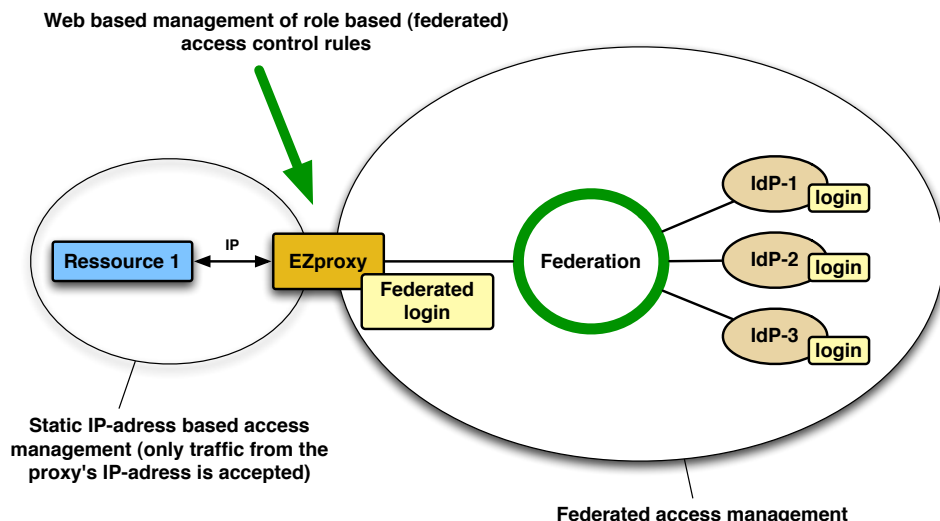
Web based management of role based (federated) access control rules

Ressource 1

IP

EZproxy

Federated login

Federation

IdP-1
login

IdP-2
login

IdP-3
login

Static IP-adress based access management (only traffic from the proxy's IP-adress is accepted)

Federated access management